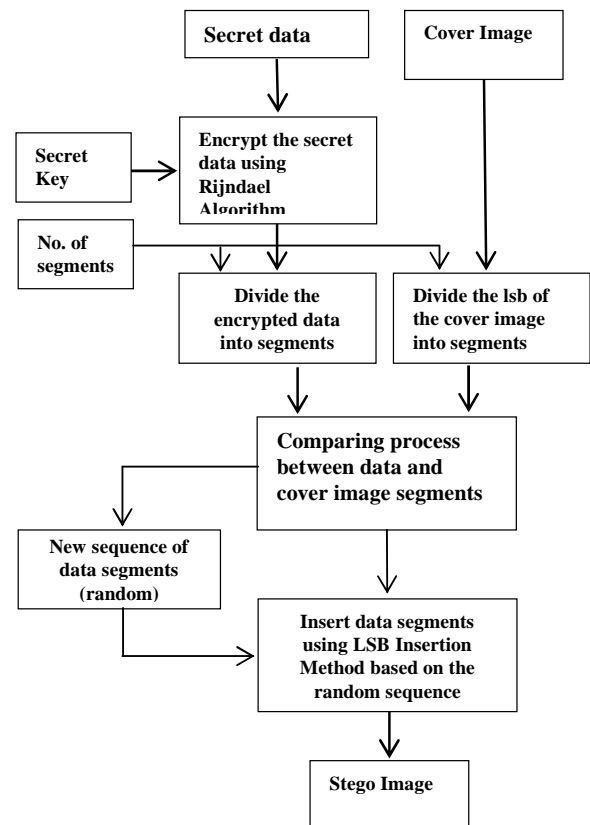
Secret data

Cover Image

Secret Key

Encrypt the secret data using Rijndael Algorithm

No. of segments

Divide the encrypted data into segments

Divide the lsb of the cover image into segments

Comparing process between data and cover image segments

New sequence of data segments (random)

Insert data segments using LSB Insertion Method based on the random sequence

Stego Image